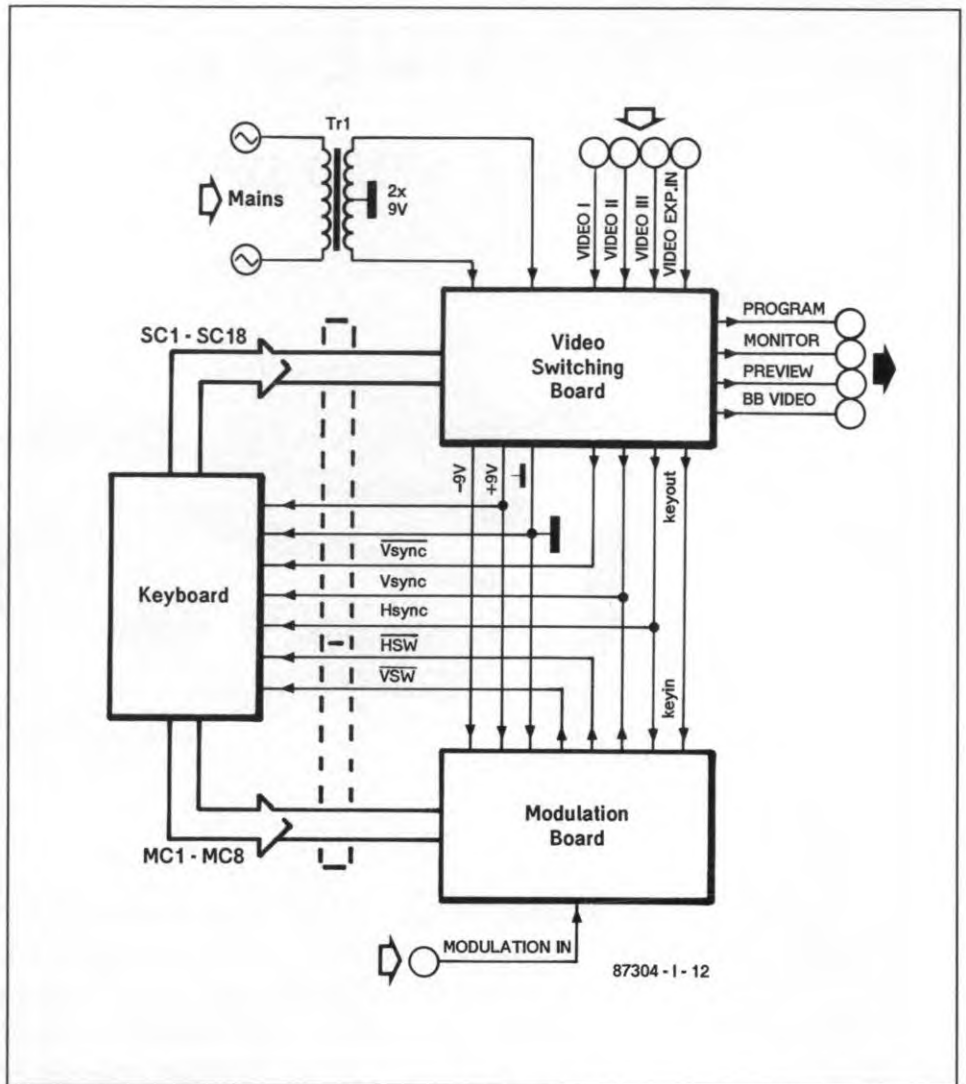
Tr1

Mains

2x
9V

VIDEO I
VIDEO II
VIDEO III
VIDEO EXP. IN

Video Switching Board

PROGRAM
MONITOR
PREVIEW
BB VIDEO

SC1 - SC18

Keyboard

-9V
+9V

$\overline{Vsync}$
Vsync
Hsync
$\overline{HSW}$
$\overline{VSW}$

keyout
keyin

Modulation Board

MC1 - MC8

MODULATION IN

87304 - I - 12